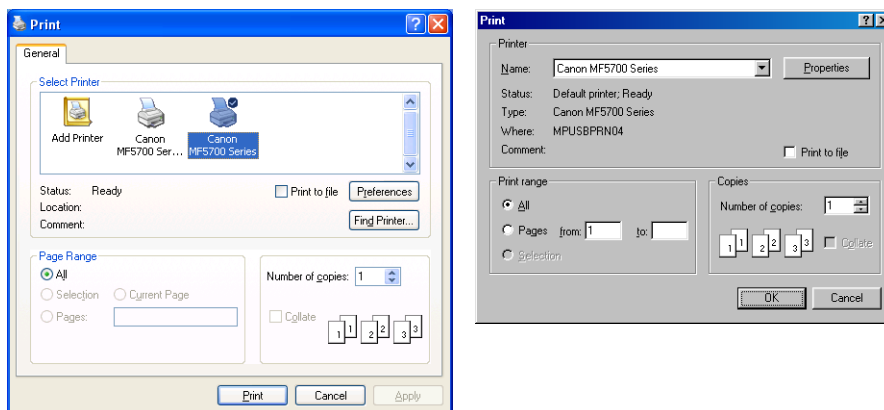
Print

General

Select Printer

Add Printer

Canon MF5700 Ser...

Canon MF5700 Series

Status: Ready

Location:

Comment:

Print to file

Preferences

Find Printer...

Page Range

All

Selection

Current Page

Pages:

Number of copies: 1

Collate

1 1 2 2 3 3

Print

Cancel

Apply

Print

Printer

Name: Canon MF5700 Series

Properties

Status: Default printer; Ready

Type: Canon MF5700 Series

Where: MPUSBPRN04

Comment:

Print to file

Print range

All

Pages from: 1 to:

Selection

Copies

Number of copies: 1

1 1 2 2 3 3

Collate

OK

Cancel